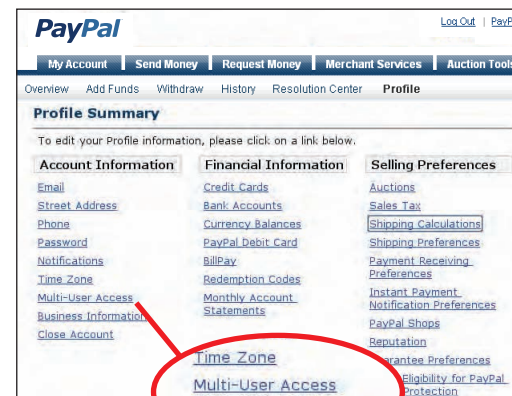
PayPal

Log Out | PayP

My Account | Send Money | Request Money | Merchant Services | Auction Tools

Overview Add Funds Withdraw History Resolution Center Profile

Profile Summary

To edit your Profile information, please click on a link below.

| Account Information | Financial Information | Selling Preferences |
|---|---|---|
| Email | Credit Cards | Auctions |
| Street Address | Bank Accounts | Sales Tax |
| Phone | Currency Balances | Shipping Calculations |
| Password | PayPal Debit Card | Shipping Preferences |
| Notifications | BillPay | Payment Receiving Preferences |
| Time Zone | Redemption Codes | Instant Payment Notification Preferences |
| Multi-User Access | Monthly Account Statements | PayPal Shops |
| Business Informatio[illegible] | | Reputation |
| Close Account | | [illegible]arantee Preferences |
| | | Eligibility for PayPal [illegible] Protection |

Time Zone

Multi-User Access